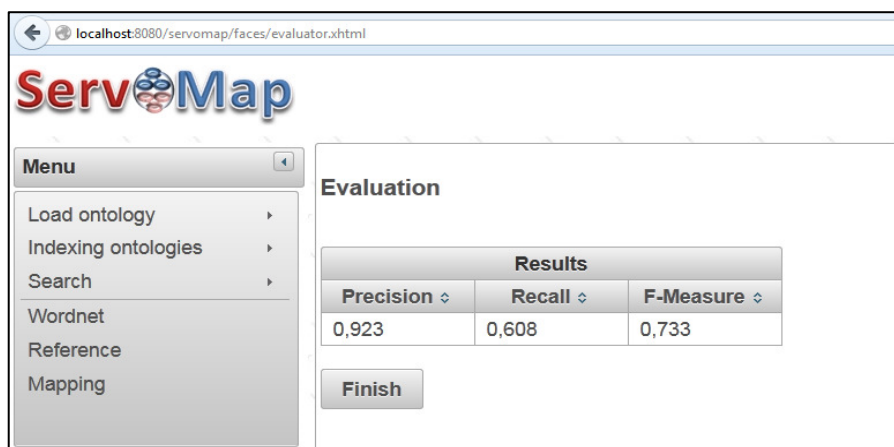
localhost:8080/servomap/faces/evaluator.xhtml

ServOMap

Menu

Load ontology
Indexing ontologies
Search
Wordnet
Reference
Mapping

Evaluation

| Results | | |
|---|---|---|
| Precision | Recall | F-Measure |
| 0,923 | 0,608 | 0,733 |

Finish